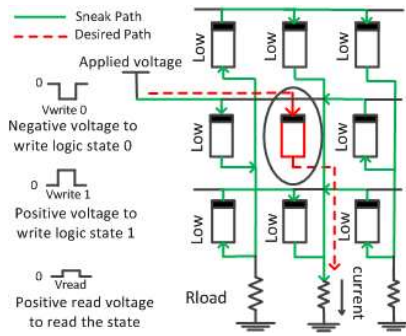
Sneak Path
Desired Path
Applied voltage
0
Vwrite 0
Negative voltage to write logic state 0
0
Vwrite 1
Positive voltage to write logic state 1
0
Vread
Positive read voltage to read the state
Low
Low
Low
Low
Low
Low
Low
Low
Rload
current